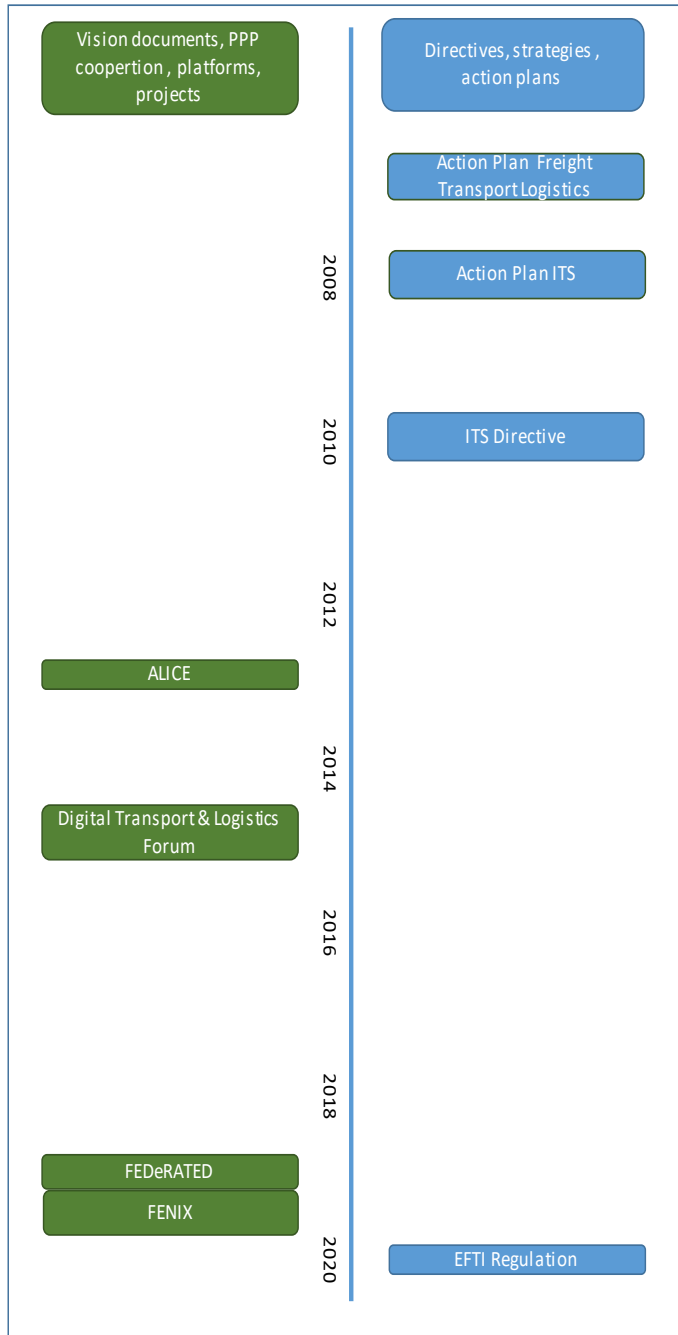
Vision documents, PPP coopertion , platforms, projects

Directives, strategies , action plans

Action Plan Freight Transport Logistics

2008

Action Plan ITS

2010

ITS Directive

2012

ALICE

2014

Digital Transport & Logistics Forum

2016

2018

FEDeRATED

FENIX

2020

EFTI Regulation